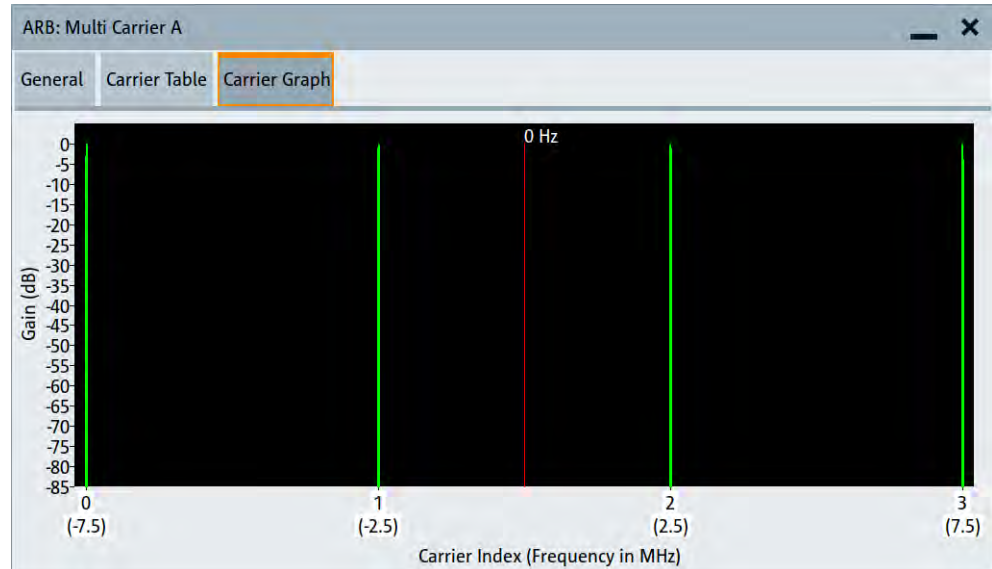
ARB: Multi Carrier A

General Carrier Table Carrier Graph

0 Hz

Gain (dB)

0
-5
-10
-15
-20
-25
-30
-35
-40
-45
-50
-55
-60
-65
-70
-75
-80
-85

0 (-7.5)
1 (-2.5)
2 (2.5)
3 (7.5)

Carrier Index (Frequency in MHz)